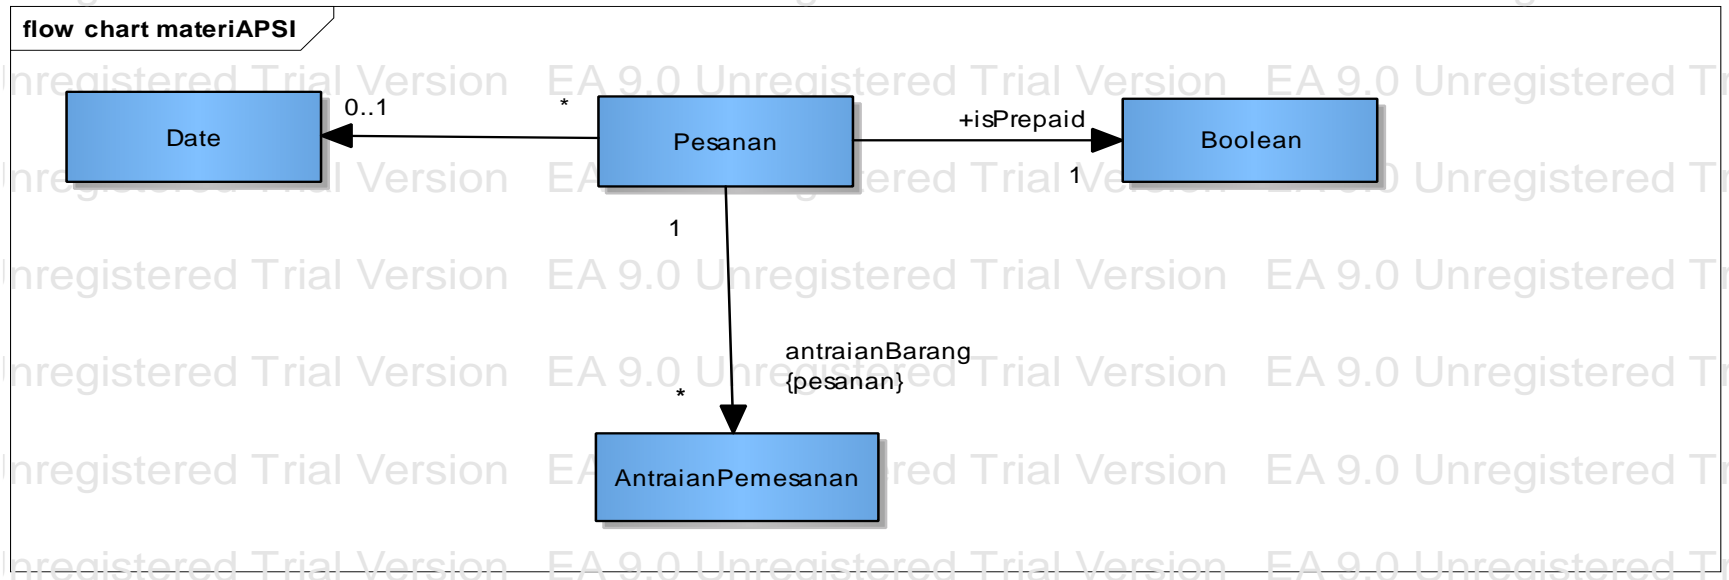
flow chart materiAPSI

Date

0..1

*

Pesanan

+isPrepaid

Boolean

1

1

antraianBarang
{pesanan}

*

AntraianPemesanan

nregistered Trial Version EA 9.0 Unregistered Trial Version EA 9.0 Unregistered Tr
nregistered Trial Version EA 9.0 Unregistered Trial Version EA 9.0 Unregistered Tr
nregistered Trial Version EA 9.0 Unregistered Trial Version EA 9.0 Unregistered Tr
nregistered Trial Version EA 9.0 Unregistered Trial Version EA 9.0 Unregistered Tr
nregistered Trial Version EA 9.0 Unregistered Trial Version EA 9.0 Unregistered Tr
nregistered Trial Version EA 9.0 Unregistered Trial Version EA 9.0 Unregistered Tr